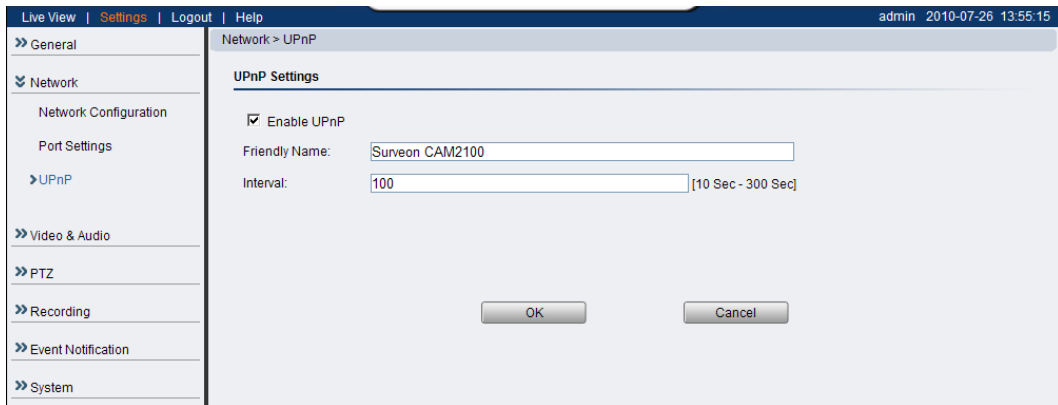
Live View | Settings | Logout | Help

admin 2010-07-26 13:55:15

» General

» Network

Network Configuration

Port Settings

› UPnP

» Video & Audio

» PTZ

» Recording

» Event Notification

» System

Network > UPnP

UPnP Settings

☑ Enable UPnP

Friendly Name: Surveon CAM2100

Interval: 100 [10 Sec - 300 Sec]

OK

Cancel